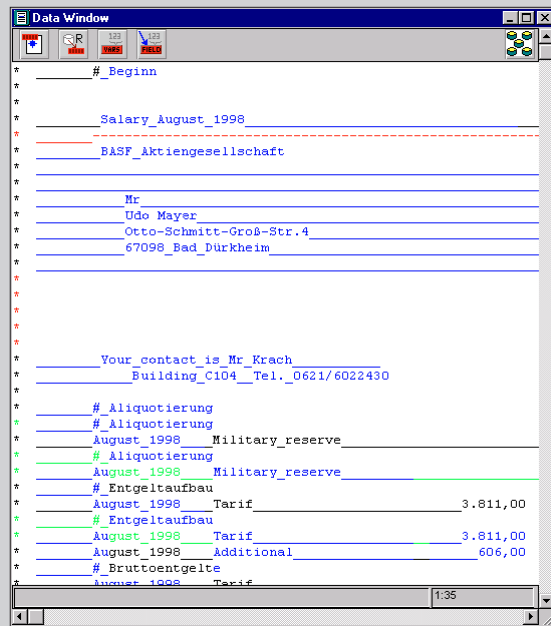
Data Window

123 TABS

123 FIELD

* _______#_Beginn
*
*
* ________Salary_August_1998
*
* ________BASF_Aktiengesellschaft
*
*
* ____________Mr
* ____________Udo Mayer
* ____________Otto-Schmitt-Groß-Str.4
* ___________67098_Bad_Dürkheim
*
*
*
*
*
*
*
* ________Your_contact_is_Mr_Krach___________
* ____________Building_C104__Tel._0621/6022430
*
* _______#_Aliquotierung
* _______#_Aliquotierung
* _______August_1998____Military_reserve
* _______#_Aliquotierung
* _______August_1998____Military_reserve
* _______#_Entgeltaufbau
* _______August_1998____Tarif 3.811,00
* _______#_Entgeltaufbau
* _______August_1998____Tarif 3.811,00
* _______August_1998____Additional 606,00
* _______#_Bruttoentgelte
* _______August_1998____Tarif

1:35